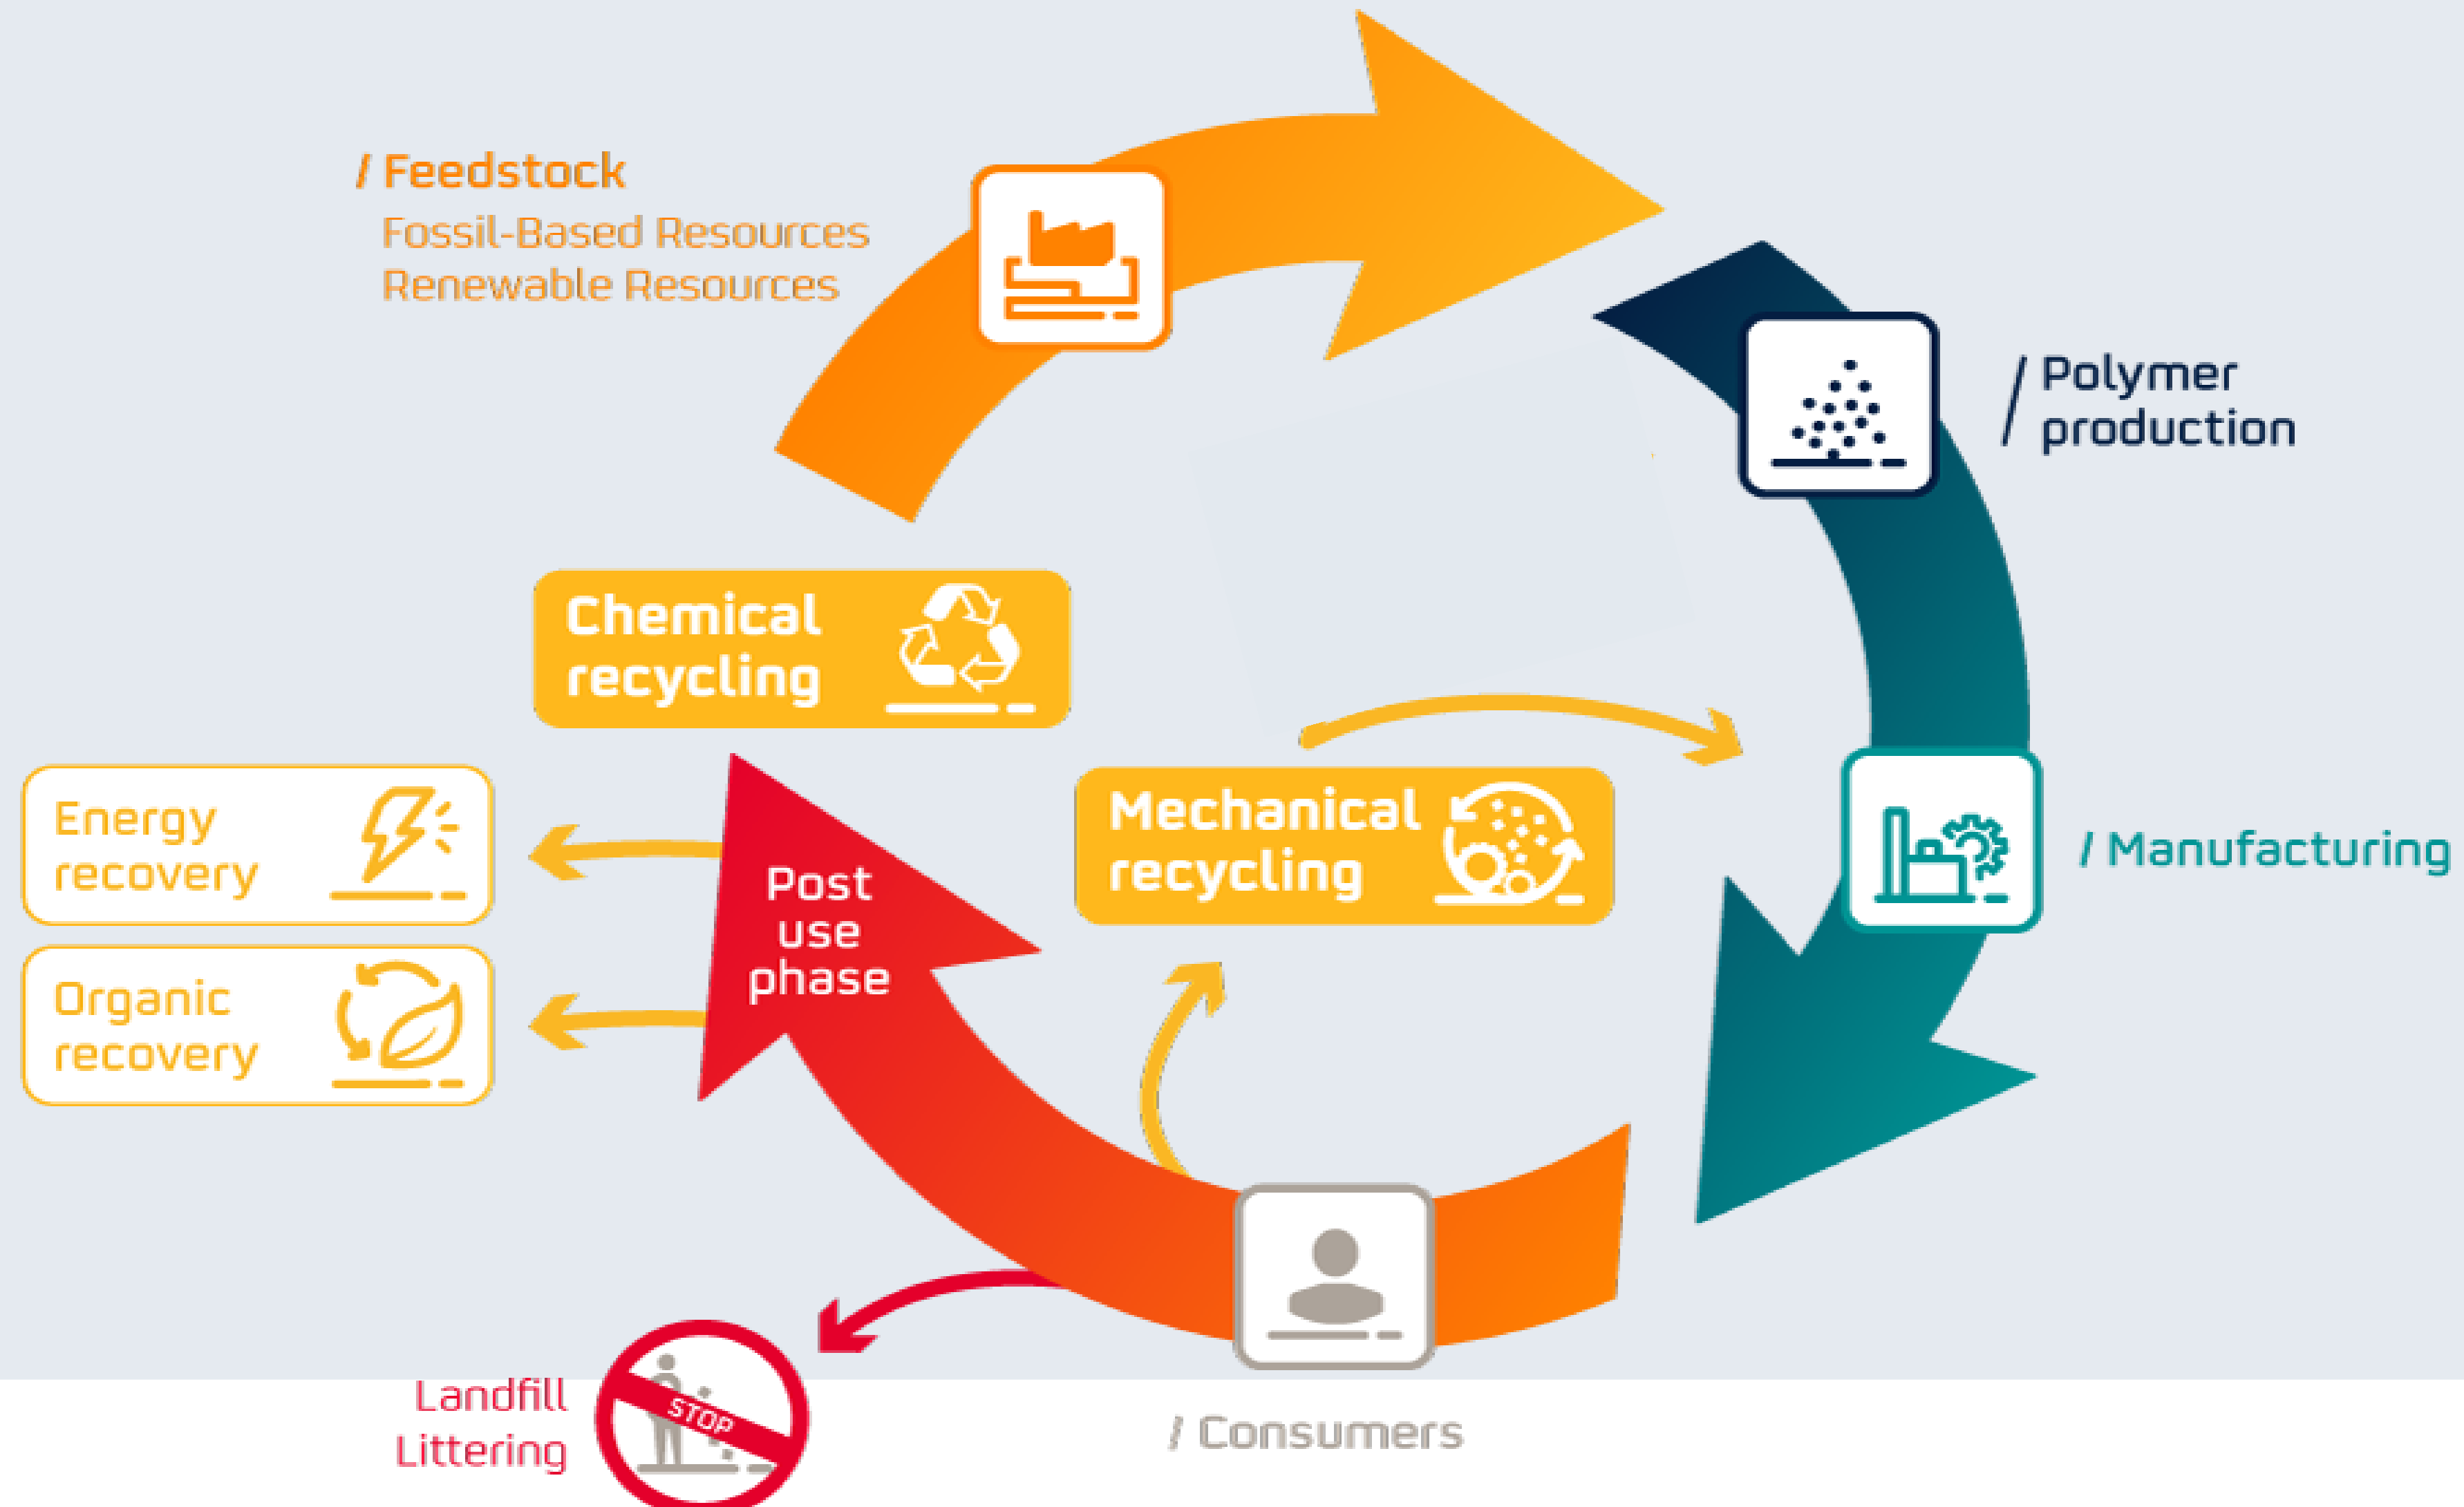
/ Feedstock
Fossil-Based Resources
Renewable Resources

/ Polymer production

Chemical recycling

Energy recovery

Organic recovery

Post use phase

Mechanical recycling

/ Manufacturing

Landfill
Littering

STOP

/ Consumers